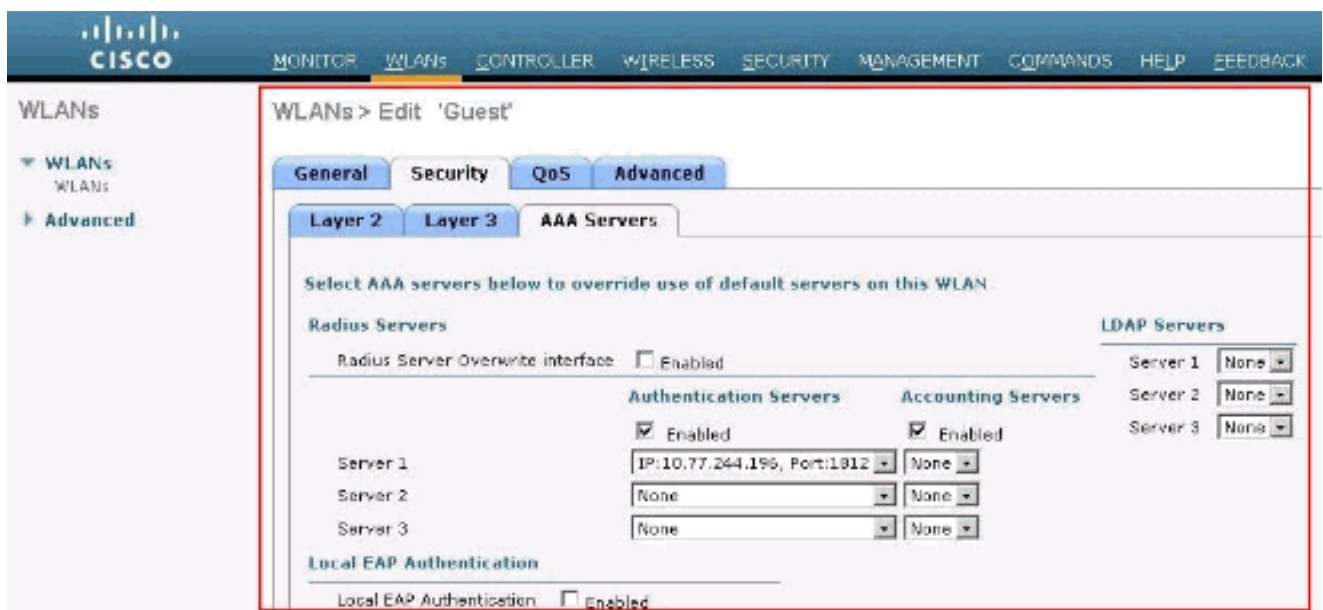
CISCO

MONITOR WLANs CONTROLLER WIRELESS SECURITY MANAGEMENT COMMANDS HELP FEEDBACK

WLANs

▼ WLANs
WLANs
▶ Advanced

WLANs > Edit 'Guest'

General Security QoS Advanced

Layer 2 Layer 3 AAA Servers

Select AAA servers below to override use of default servers on this WLAN

Radius Servers

Radius Server Overwrite interface ☐ Enabled

Authentication Servers Accounting Servers

☑ Enabled ☑ Enabled

Server 1 IP:10.77.244.196, Port:1812 None
Server 2 None None
Server 3 None None

Local EAP Authentication

Local EAP Authentication ☐ Enabled

LDAP Servers

Server 1 None
Server 2 None
Server 3 None